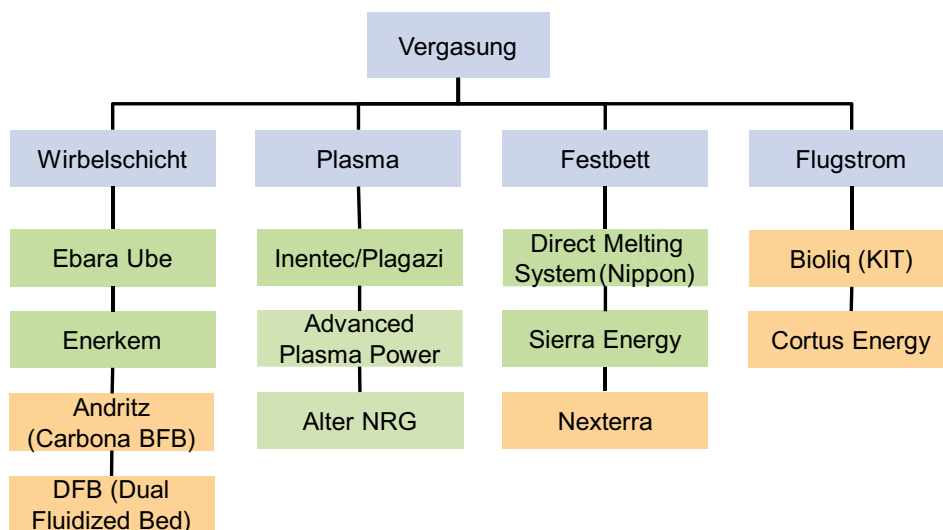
Vergasung

Wirbelschicht

Ebara Ube

Enerkem

Andritz (Carbona BFB)

DFB (Dual Fluidized Bed)

Plasma

Inentec/Plagazi

Advanced Plasma Power

Alter NRG

Festbett

Direct Melting System (Nippon)

Sierra Energy

Nexterra

Flugstrom

Bioliq (KIT)

Cortus Energy